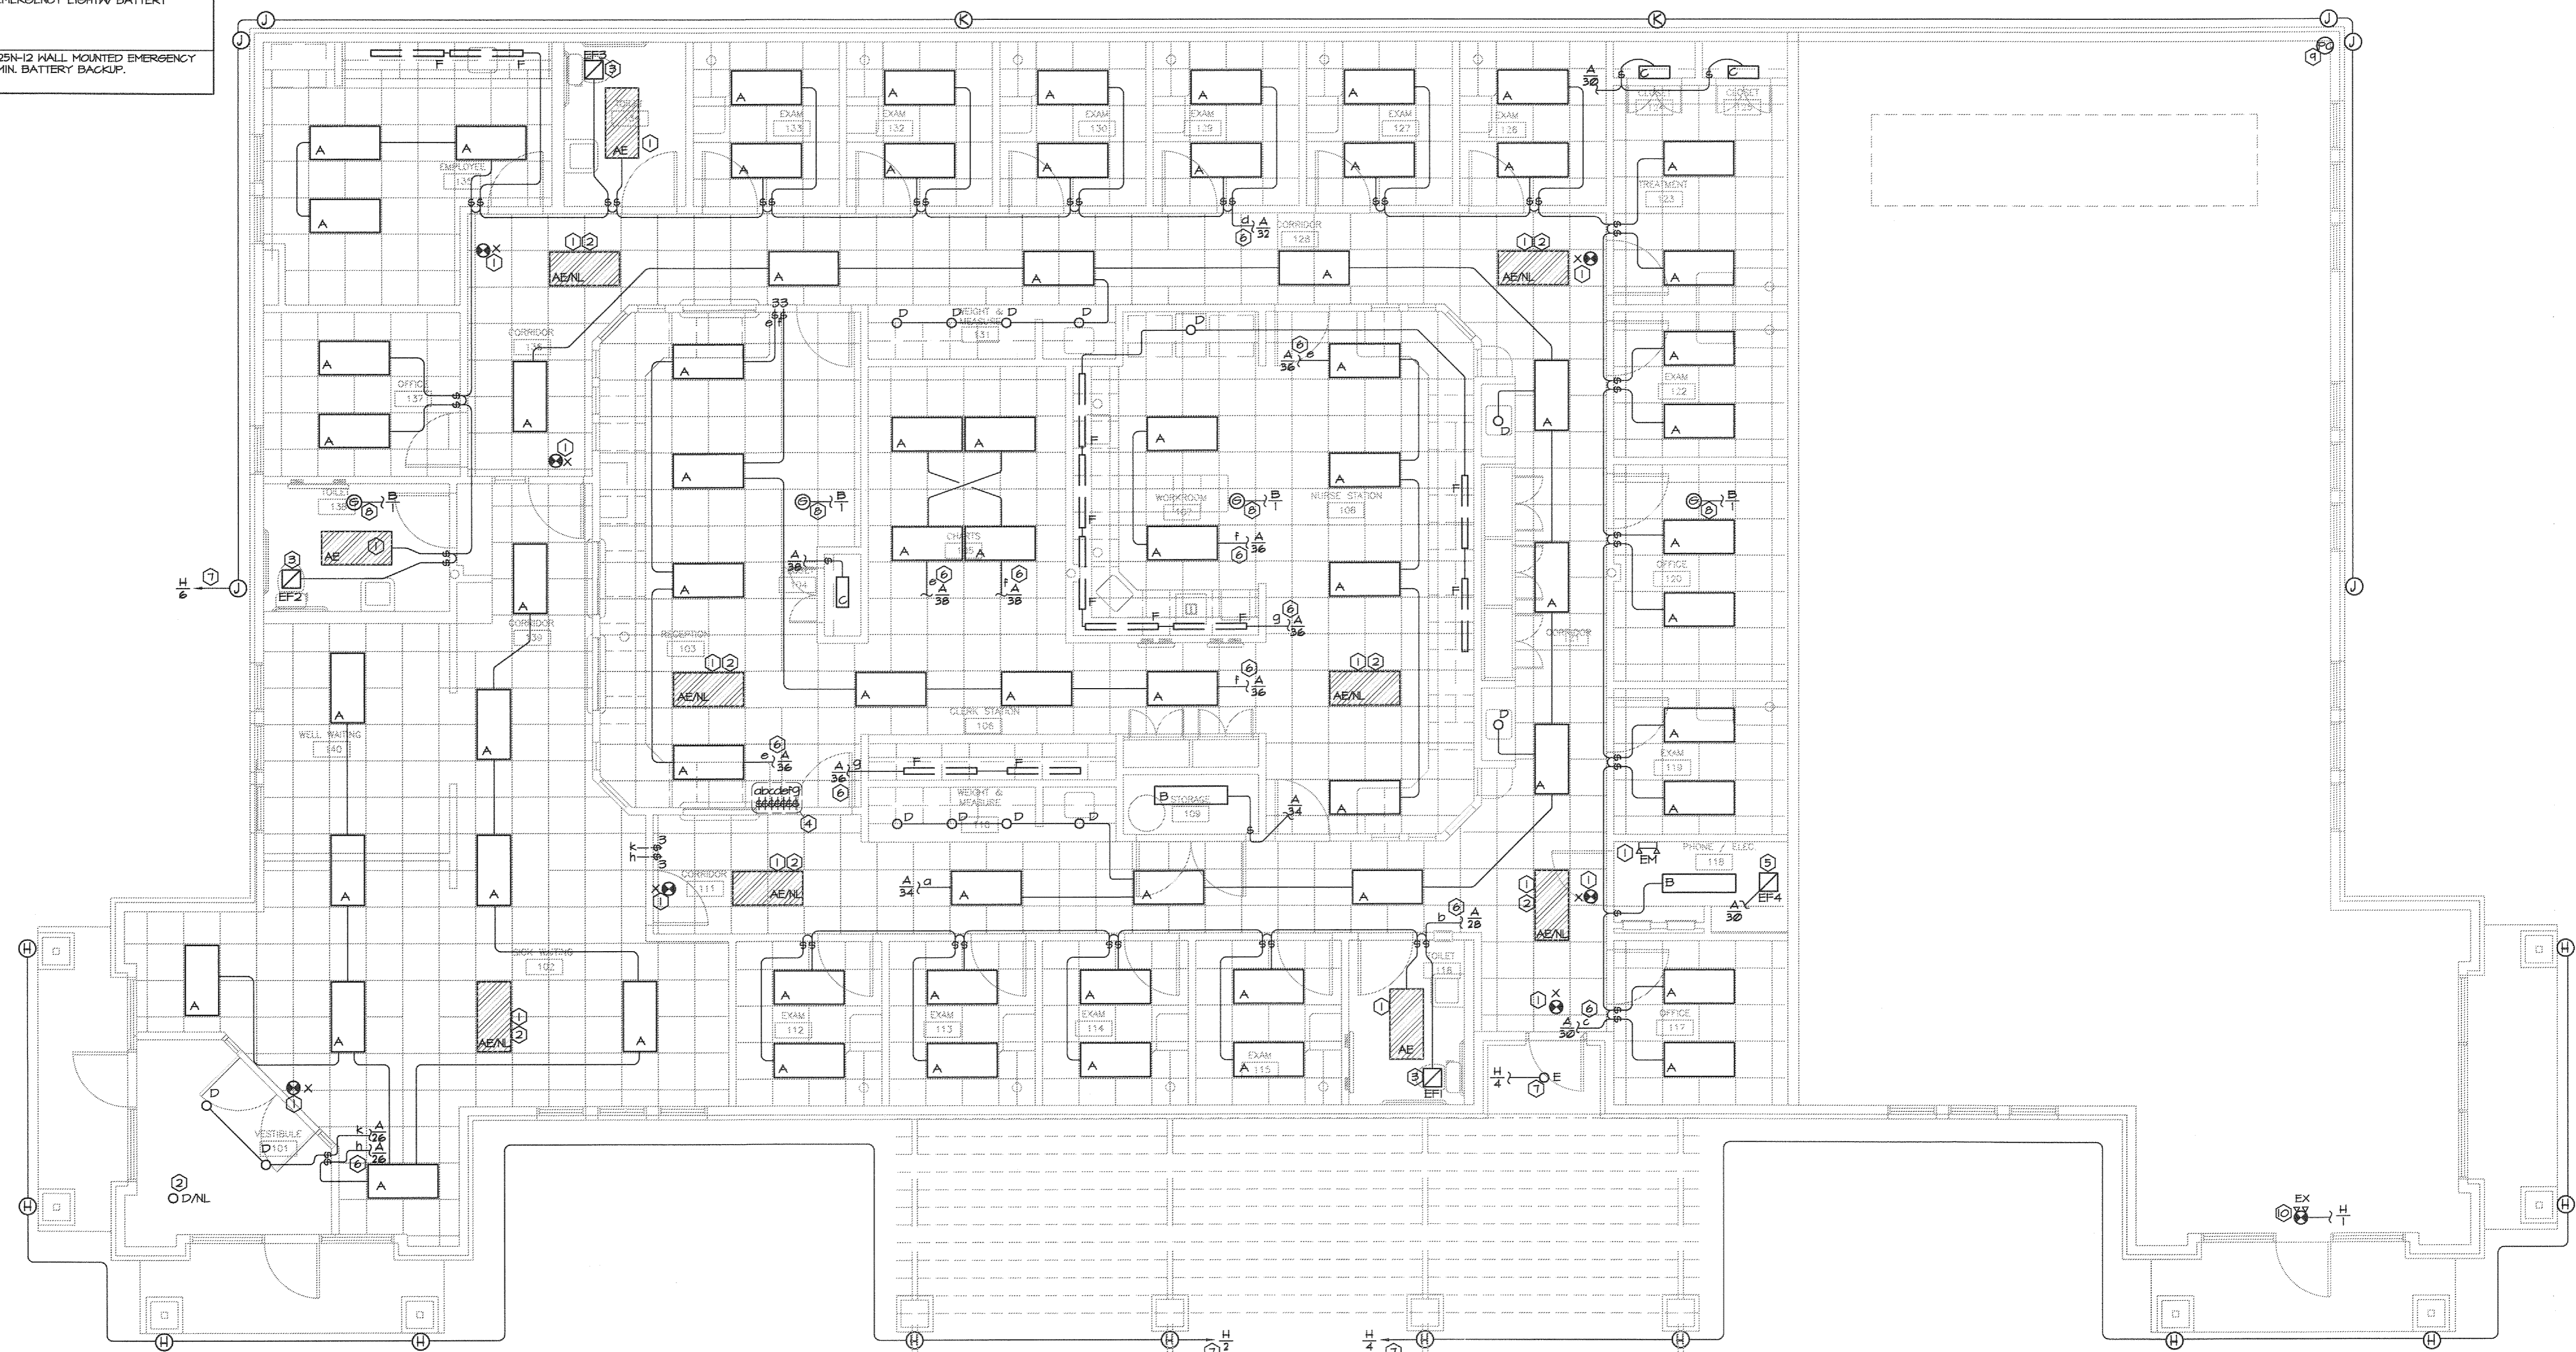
EMERGENCY LIGHT W/ BATTERY

25N-12 WALL MOUNTED EMERGENCY MIN. BATTERY BACKUP.

J K K J

EXAM 133
EXAM 132
EXAM 130
EXAM 129
EXAM 127
EXAM 126
EMPLOYEE 135
TREATMENT 123
CORRIDOR 128
CORRIDOR 136
OFFICE 137
TOILET 138
WEIGHT & MEASURE 131
WORKROOM 107
NURSE STATION 108
CHARTS 105
EXAM 122
OFFICE 120
RECEPTION 103
CORRIDOR 139
CLERK STATION 106
WELL WAITING 140
WEIGHT & MEASURE 110
STORAGE 109
EXAM 119
PHONE / ELEC 118
CORRIDOR 111
SICK WAITING 102
EXAM 112
EXAM 113
EXAM 114
EXAM 115
TOILET 116
OFFICE 117
VESTIBULE 101

A
AE
AE/NL
EF2
EF3
EF1
EF4
EM
B
C
D
E
F
D/NL
EX
abcdefg
H
$\frac{H}{6}$
$\frac{H}{4}$
$\frac{H}{2}$
$\frac{A}{36}$
$\frac{A}{38}$
$\frac{A}{34}$
$\frac{A}{32}$
$\frac{A}{30}$
$\frac{A}{28}$
$\frac{A}{26}$
$\frac{B}{1}$